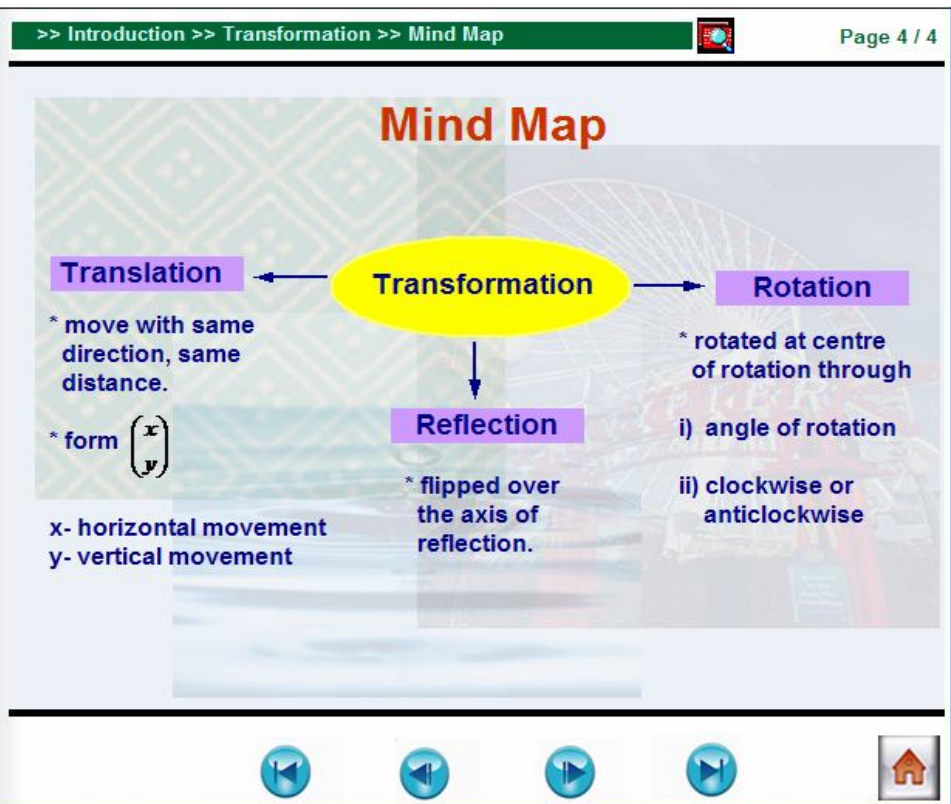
>> Introduction >> Transformation >> Mind Map

Page 4 / 4

Mind Map

Transformation

Translation

* move with same direction, same distance.

* form $\begin{pmatrix} x \\ y \end{pmatrix}$

x- horizontal movement
y- vertical movement

Reflection

* flipped over the axis of reflection.

Rotation

* rotated at centre of rotation through

i) angle of rotation

ii) clockwise or anticlockwise